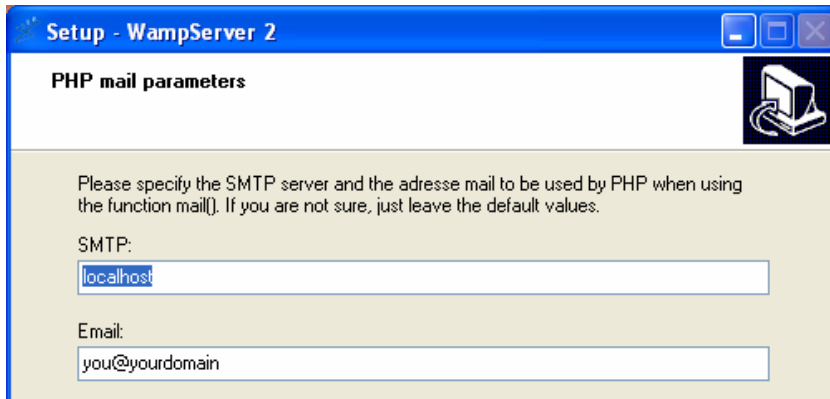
Setup - WampServer 2

PHP mail parameters

Please specify the SMTP server and the adresse mail to be used by PHP when using the function mail(). If you are not sure, just leave the default values.

SMTP:

localhost

Email:

you@yourdomain